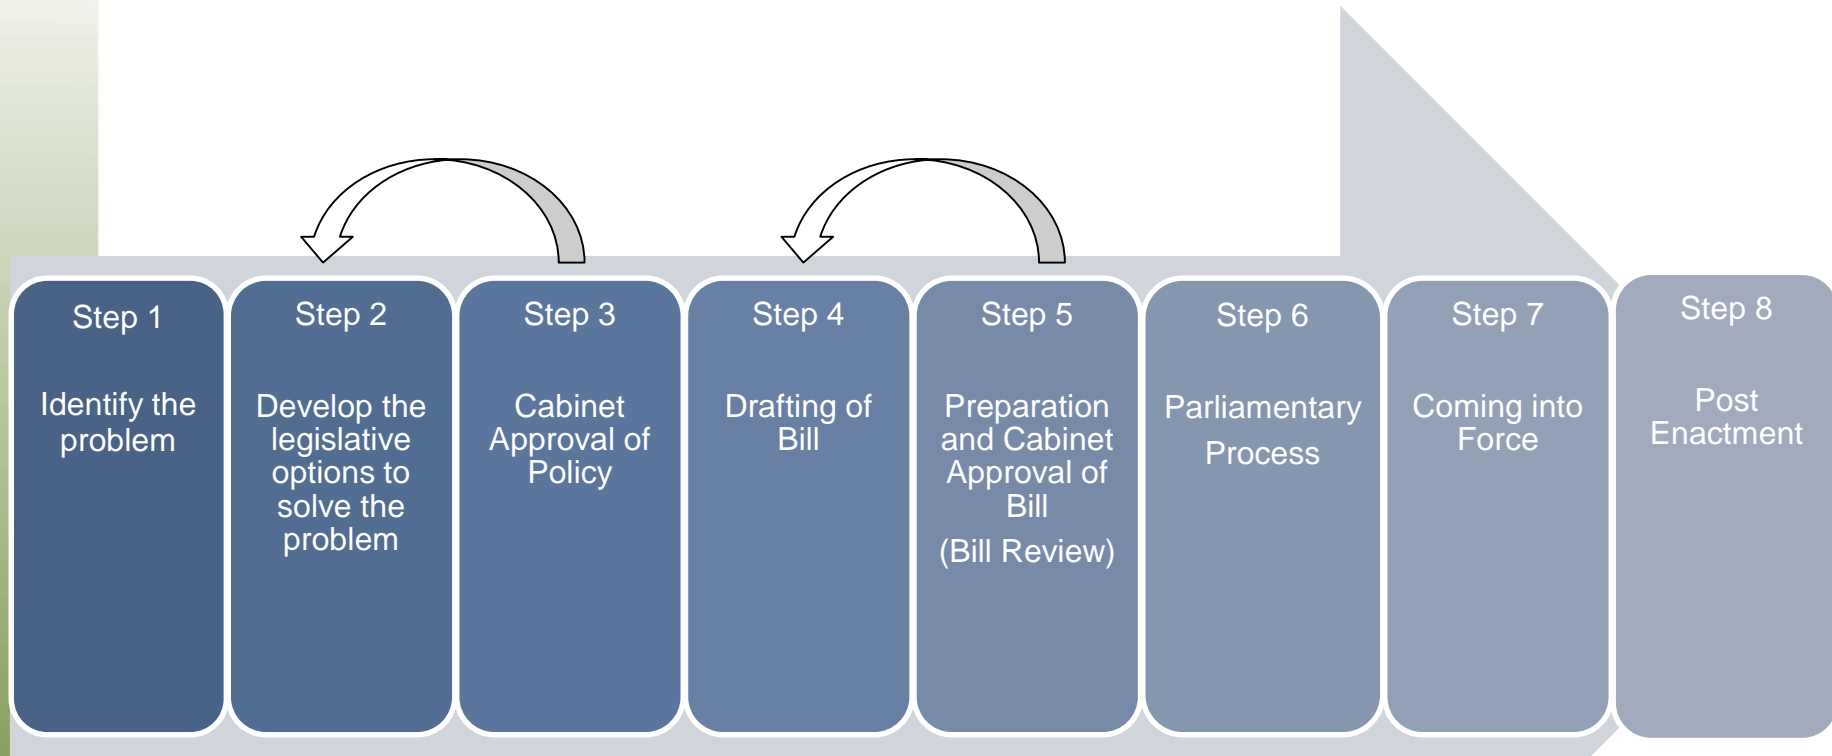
Step 1

Identify the problem

Step 2

Develop the legislative options to solve the problem

Step 3

Cabinet Approval of Policy

Step 4

Drafting of Bill

Step 5

Preparation and Cabinet Approval of Bill

(Bill Review)

Step 6

Parliamentary Process

Step 7

Coming into Force

Step 8

Post Enactment